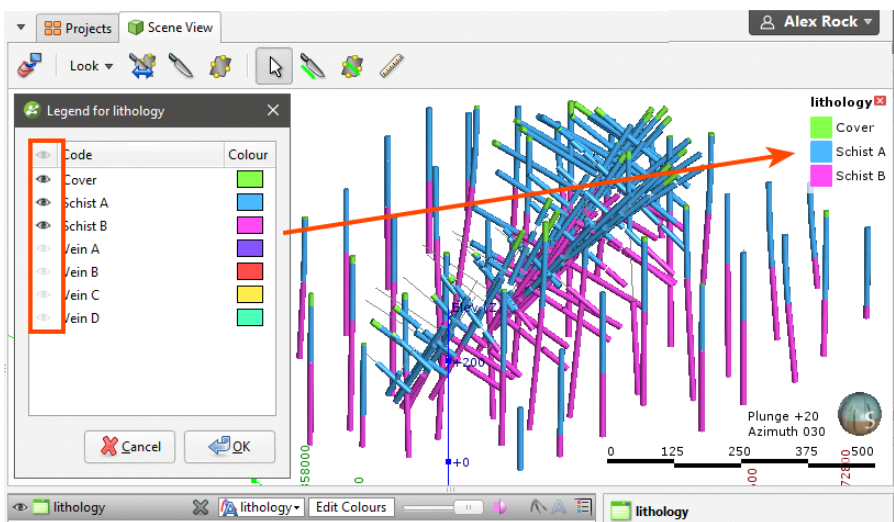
Projects
Scene View
Alex Rock
Look
Legend for lithology
Code
Colour
Cover
Schist A
Schist B
Vein A
Vein B
Vein C
Vein D
Cancel
OK
lithology
Cover
Schist A
Schist B
+200
+0
Plunge +20
Azimuth 030
0
125
250
375
500
58000
lithology
lithology
Edit Colours
lithology